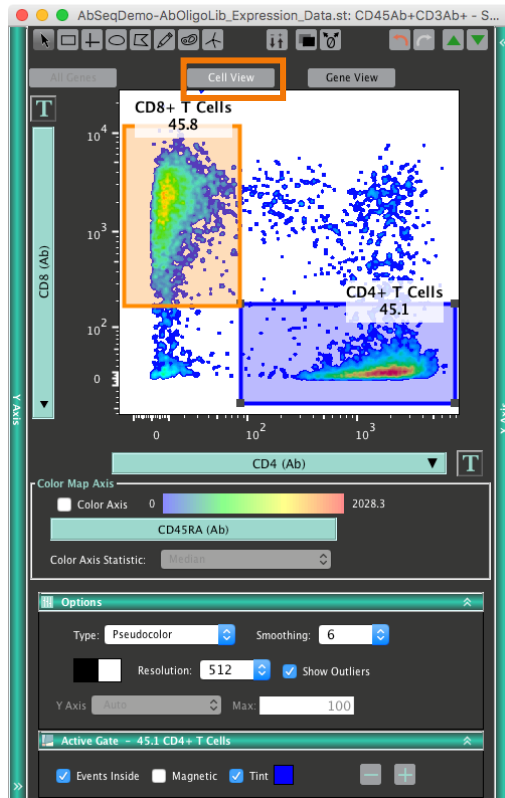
AbSeqDemo-AbOligoLib_Expression_Data.st: CD45Ab+CD3Ab+ - S

All Genes

Cell View

Gene View

T

CD8+ T Cells
45.8

$10^4$

$10^3$

$10^2$

0

CD8 (Ab)

CD4+ T Cells
45.1

0

$10^2$

$10^3$

CD4 (Ab)

T

Y Axis

Color Map Axis

Color Axis 0 2028.3

CD45RA (Ab)

Color Axis Statistic: Median

Options

Type: Pseudocolor

Smoothing: 6

Resolution: 512

Show Outliers

Y Axis Auto

Max: 100

Active Gate - 45.1 CD4+ T Cells

Events Inside

Magnetic

Tint